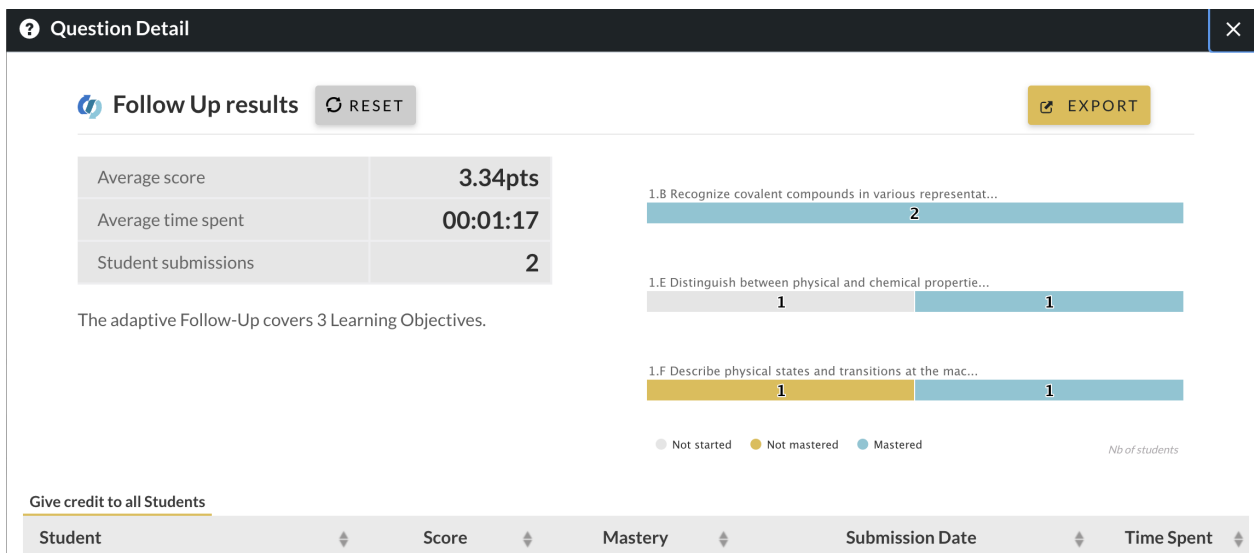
Question Detail

Follow Up results RESET

EXPORT

| Average score | 3.34pts |
|---|---|
| Average time spent | 00:01:17 |
| Student submissions | 2 |

The adaptive Follow-Up covers 3 Learning Objectives.

1.B Recognize covalent compounds in various representat...
2

1.E Distinguish between physical and chemical propertie...
1 1

1.F Describe physical states and transitions at the mac...
1 1

Not started Not mastered Mastered

Nb of students

Give credit to all Students

| Student | Score | Mastery | Submission Date | Time Spent |
|---|---|---|---|---|